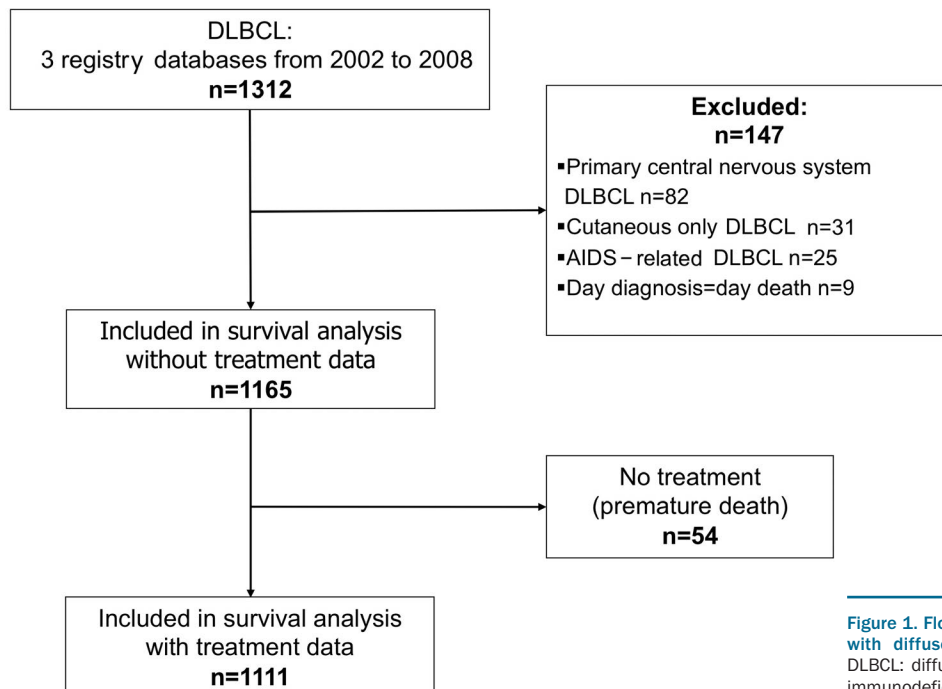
DLBCL:
3 registry databases from 2002 to 2008
n=1312

Excluded:
n=147
▪Primary central nervous system DLBCL n=82
▪Cutaneous only DLBCL n=31
▪AIDS – related DLBCL n=25
▪Day diagnosis=day death n=9

Included in survival analysis without treatment data
n=1165

No treatment (premature death)
n=54

Included in survival analysis with treatment data
n=1111

Figure 1. Flo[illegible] with diffus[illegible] DLBCL: diffu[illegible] immunodefi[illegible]